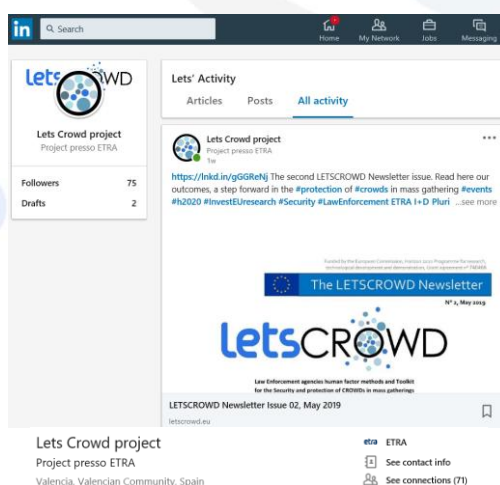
in Search

Home My Network Jobs Messaging

letsCROWD

Lets Crowd project
Project presso ETRA

Followers 75
Drafts 2

Lets' Activity

Articles Posts All activity

Lets Crowd project
Project presso ETRA
1w

https://lnkd.in/gGGReNj The second LETSCROWD Newsletter issue. Read here our outcomes, a step forward in the #protection of #crowds in mass gathering #events #h2020 #InvestEUresearch #Security #LawEnforcement ETRA I+D Pluri ...see more

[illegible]

The LETSCROWD Newsletter

N° 2, May 2019

letsCROWD

Law Enforcement agencies human factor methods and Toolkit for the Security and protection of CROWDs in mass gatherings

LETSCROWD Newsletter Issue 02, May 2019

letscrowd.eu

Lets Crowd project
Project presso ETRA
Valencia, Valencian Community, Spain

etra ETRA
See contact info
See connections (71)